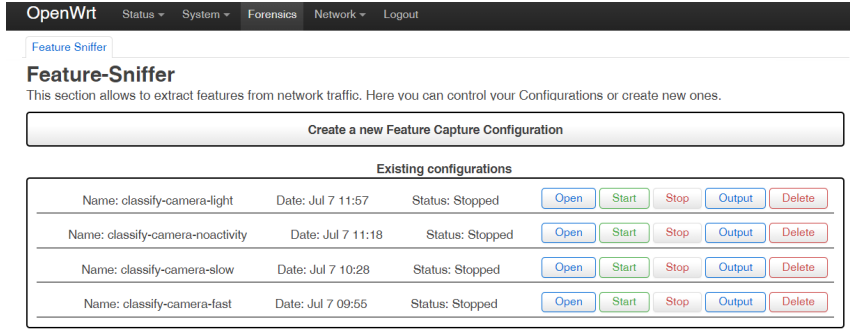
OpenWrt Status ▾ System ▾ Forensics Network ▾ Logout

Feature Sniffer

Feature-Sniffer

This section allows to extract features from network traffic. Here you can control your Configurations or create new ones.

Create a new Feature Capture Configuration

Existing configurations

| | | | | | | | |
|---|---|---|---|---|---|---|---|
| Name: classify-camera-light | Date: Jul 7 11:57 | Status: Stopped | Open | Start | Stop | Output | Delete |
| Name: classify-camera-noactivity | Date: Jul 7 11:18 | Status: Stopped | Open | Start | Stop | Output | Delete |
| Name: classify-camera-slow | Date: Jul 7 10:28 | Status: Stopped | Open | Start | Stop | Output | Delete |
| Name: classify-camera-fast | Date: Jul 7 09:55 | Status: Stopped | Open | Start | Stop | Output | Delete |